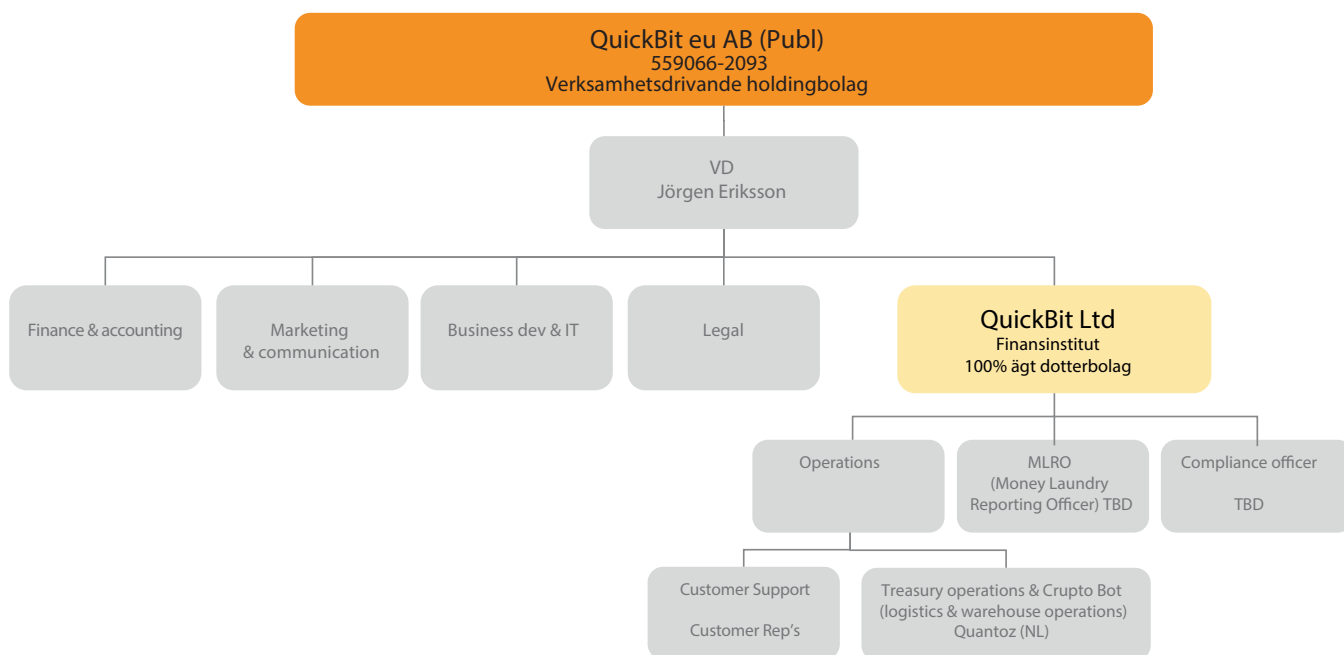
QuickBit eu AB (Publ)
559066-2093
Verksamhetsdrivande holdingbolag

VD
Jörgen Eriksson

Finance & accounting

Marketing
& communication

Business dev & IT

Legal

QuickBit Ltd
Finansinstitut
100% ägt dotterbolag

Operations

MLRO
(Money Laundry
Reporting Officer) TBD

Compliance officer

TBD

Customer Support

Customer Rep's

Treasury operations & Crupto Bot
(logistics & warehouse operations)
Quantoz (NL)